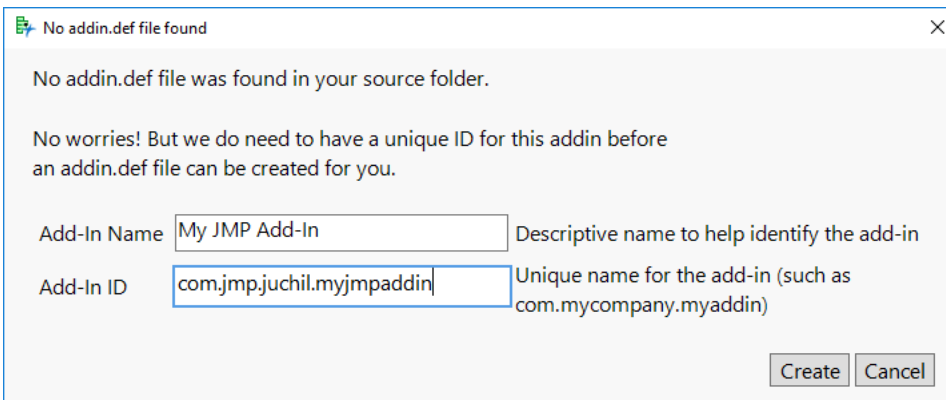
No addin.def file found

No addin.def file was found in your source folder.

No worries! But we do need to have a unique ID for this addin before an addin.def file can be created for you.

| Add-In Name | My JMP Add-In | Descriptive name to help identify the add-in |
|---|---|---|
| Add-In ID | com.jmp.juchil.myjmpaddin | Unique name for the add-in (such as com.mycompany.myaddin) |

Create Cancel